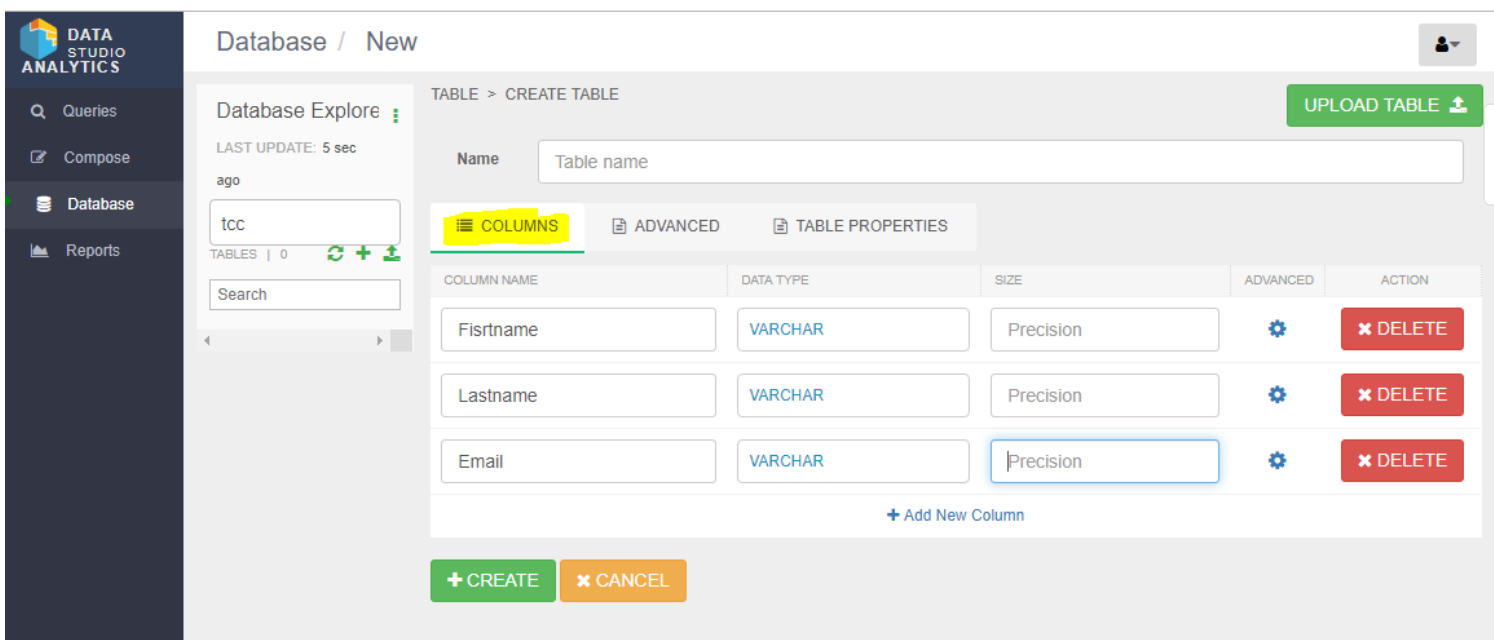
DATA STUDIO ANALYTICS

Queries
Compose
Database
Reports

Database / New

Database Explore
LAST UPDATE: 5 sec ago
tcc
TABLES | 0
Search

TABLE > CREATE TABLE

UPLOAD TABLE

Name
Table name

COLUMNS
ADVANCED
TABLE PROPERTIES

| COLUMN NAME | DATA TYPE | SIZE | ADVANCED | ACTION |
|---|---|---|---|---|
| Fisrtname | VARCHAR | Precision | | DELETE |
| Lastname | VARCHAR | Precision | | DELETE |
| Email | VARCHAR | Precision | | DELETE |

+ Add New Column

+ CREATE
CANCEL